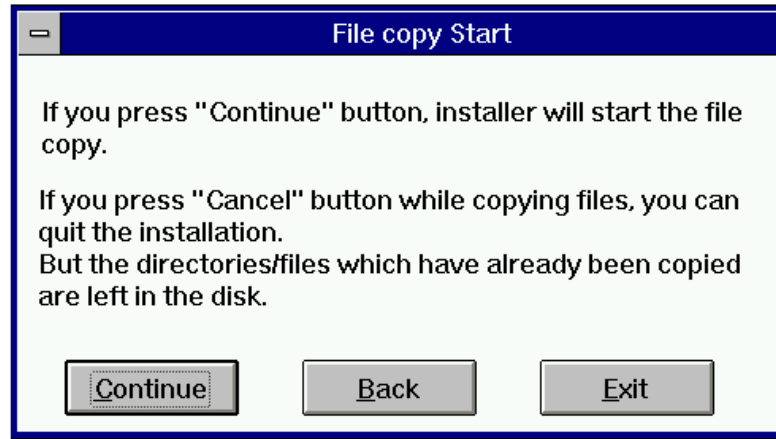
File copy Start

If you press "Continue" button, installer will start the file copy.

If you press "Cancel" button while copying files, you can quit the installation.
But the directories/files which have already been copied are left in the disk.

Continue

Back

Exit